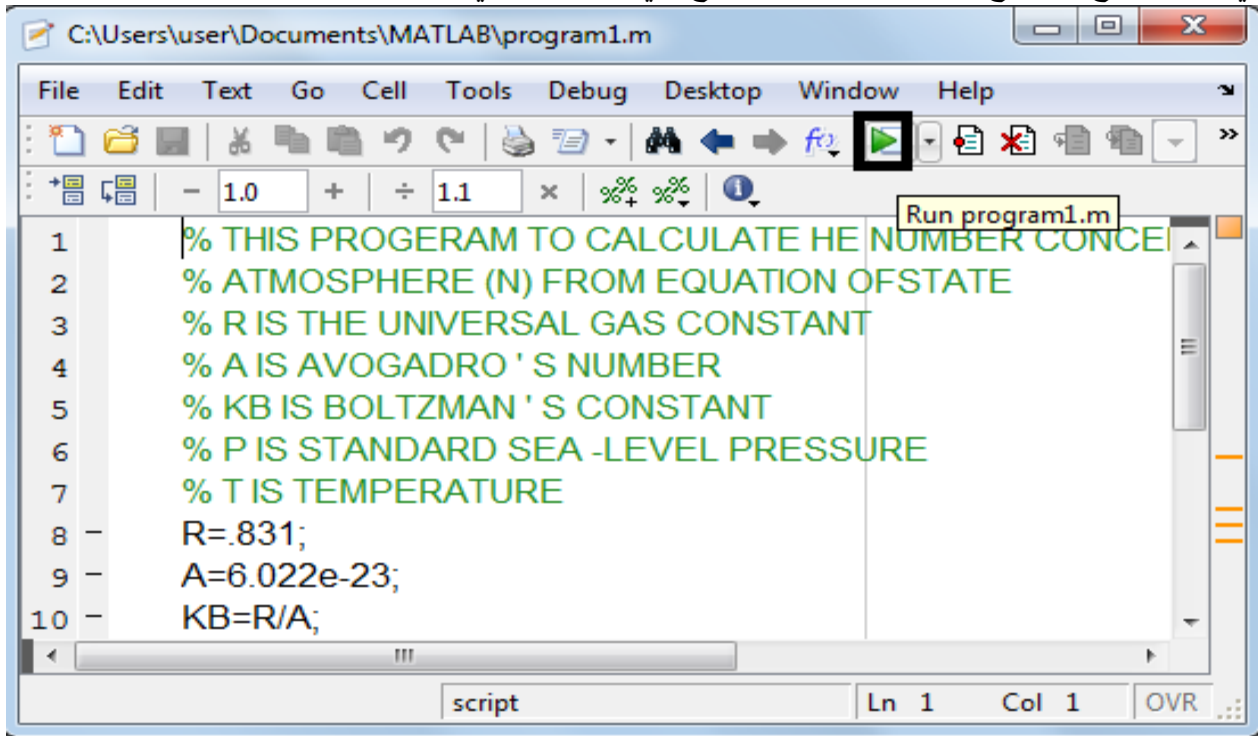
C:\Users\user\Documents\MATLAB\program1.m

File Edit Text Go Cell Tools Debug Desktop Window Help

− 1.0 + ÷ 1.1 ×

Run program1.m

1 % THIS PROGERAM TO CALCULATE HE NUMBER CONCE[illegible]
2 % ATMOSPHERE (N) FROM EQUATION OFSTATE
3 % R IS THE UNIVERSAL GAS CONSTANT
4 % A IS AVOGADRO ' S NUMBER
5 % KB IS BOLTZMAN ' S CONSTANT
6 % P IS STANDARD SEA -LEVEL PRESSURE
7 % T IS TEMPERATURE
8 − R=.831;
9 − A=6.022e-23;
10 − KB=R/A;

script Ln 1 Col 1 OVR